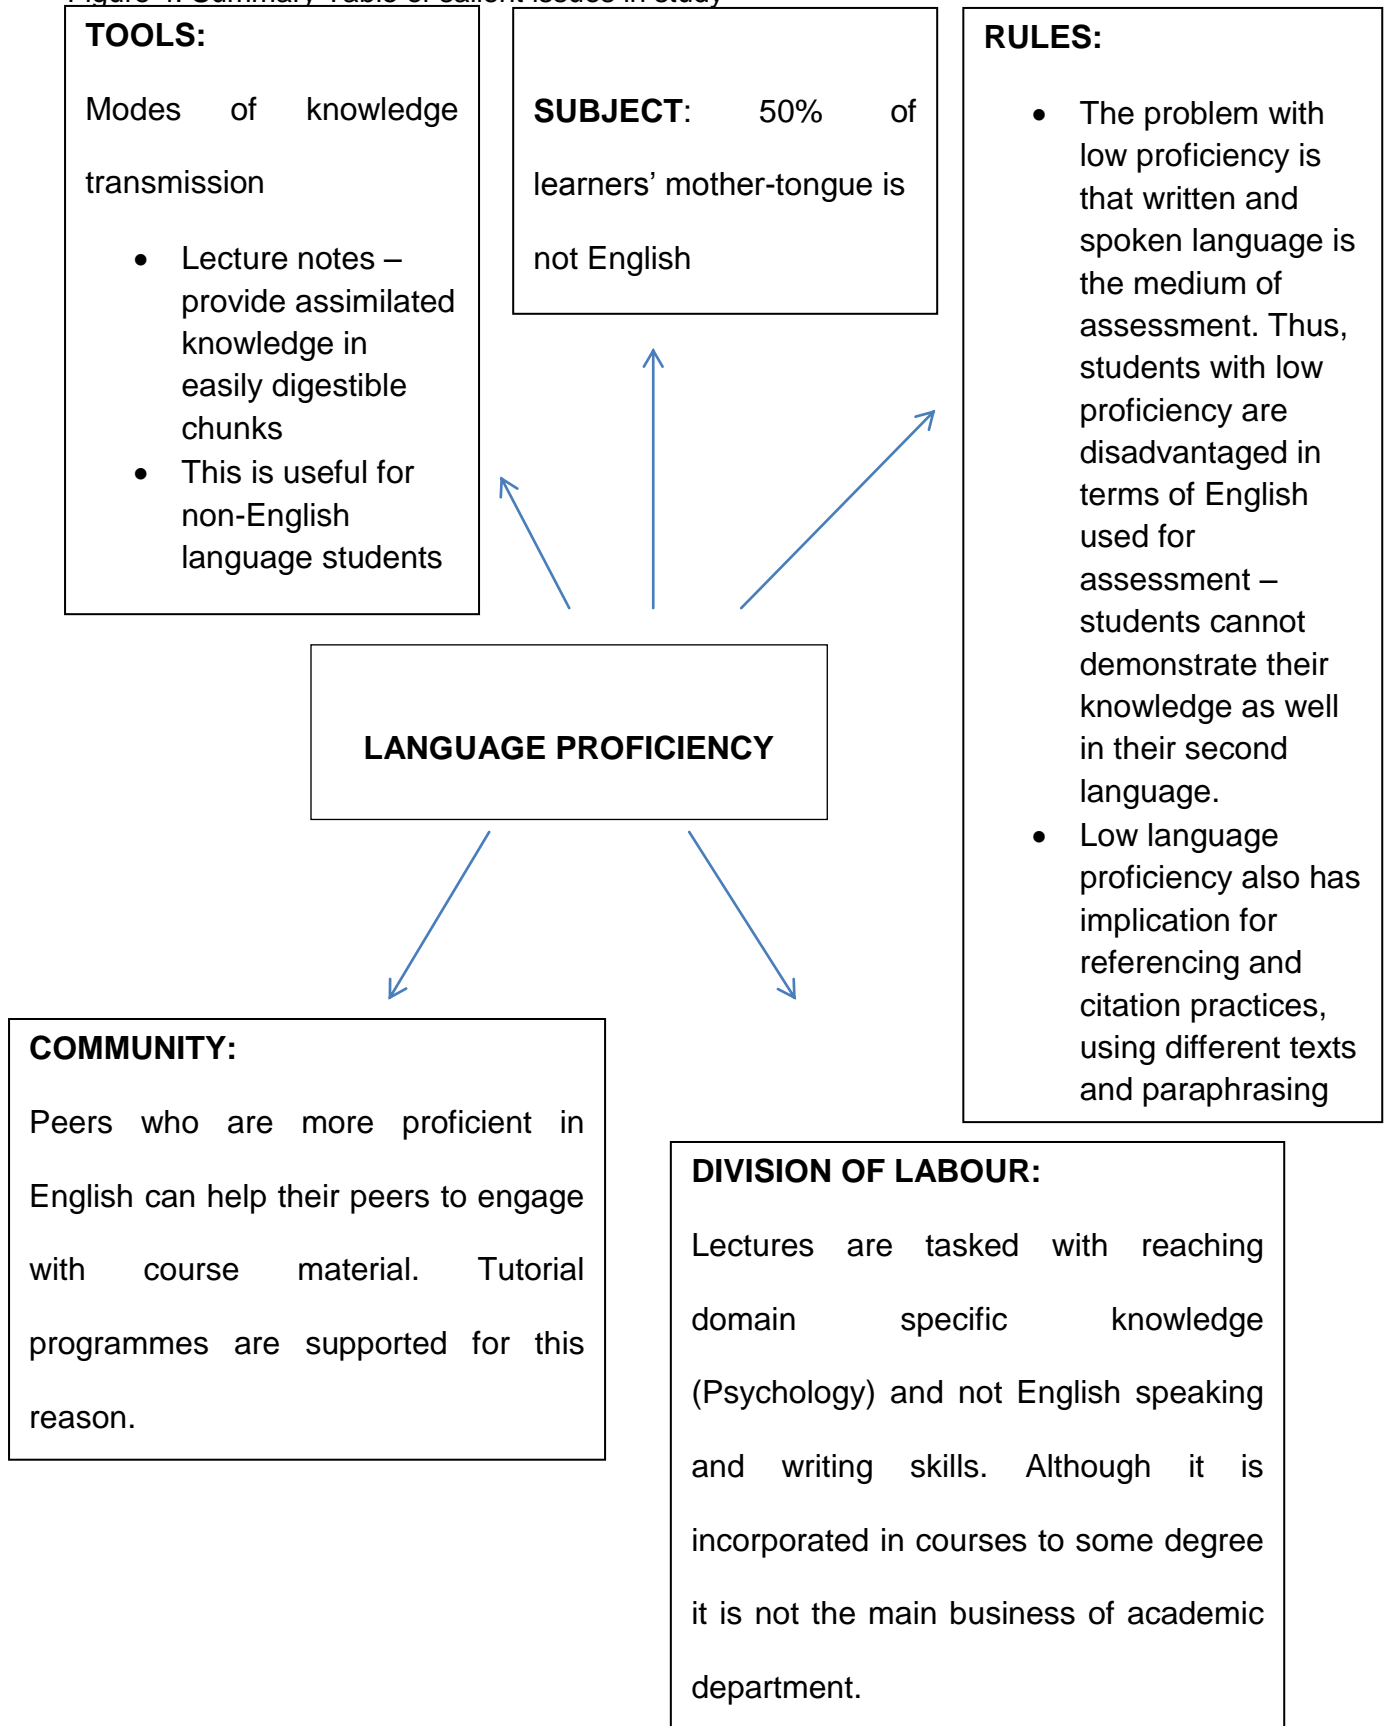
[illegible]

TOOLS:

Modes of knowledge transmission

- Lecture notes – provide assimilated knowledge in easily digestible chunks
- This is useful for non-English language students

SUBJECT: 50% of learners' mother-tongue is not English

RULES:

- The problem with low proficiency is that written and spoken language is the medium of assessment. Thus, students with low proficiency are disadvantaged in terms of English used for assessment – students cannot demonstrate their knowledge as well in their second language.
- Low language proficiency also has implication for referencing and citation practices, using different texts and paraphrasing

LANGUAGE PROFICIENCY

COMMUNITY:

Peers who are more proficient in English can help their peers to engage with course material. Tutorial programmes are supported for this reason.

DIVISION OF LABOUR:

Lectures are tasked with reaching domain specific knowledge (Psychology) and not English speaking and writing skills. Although it is incorporated in courses to some degree it is not the main business of academic department.